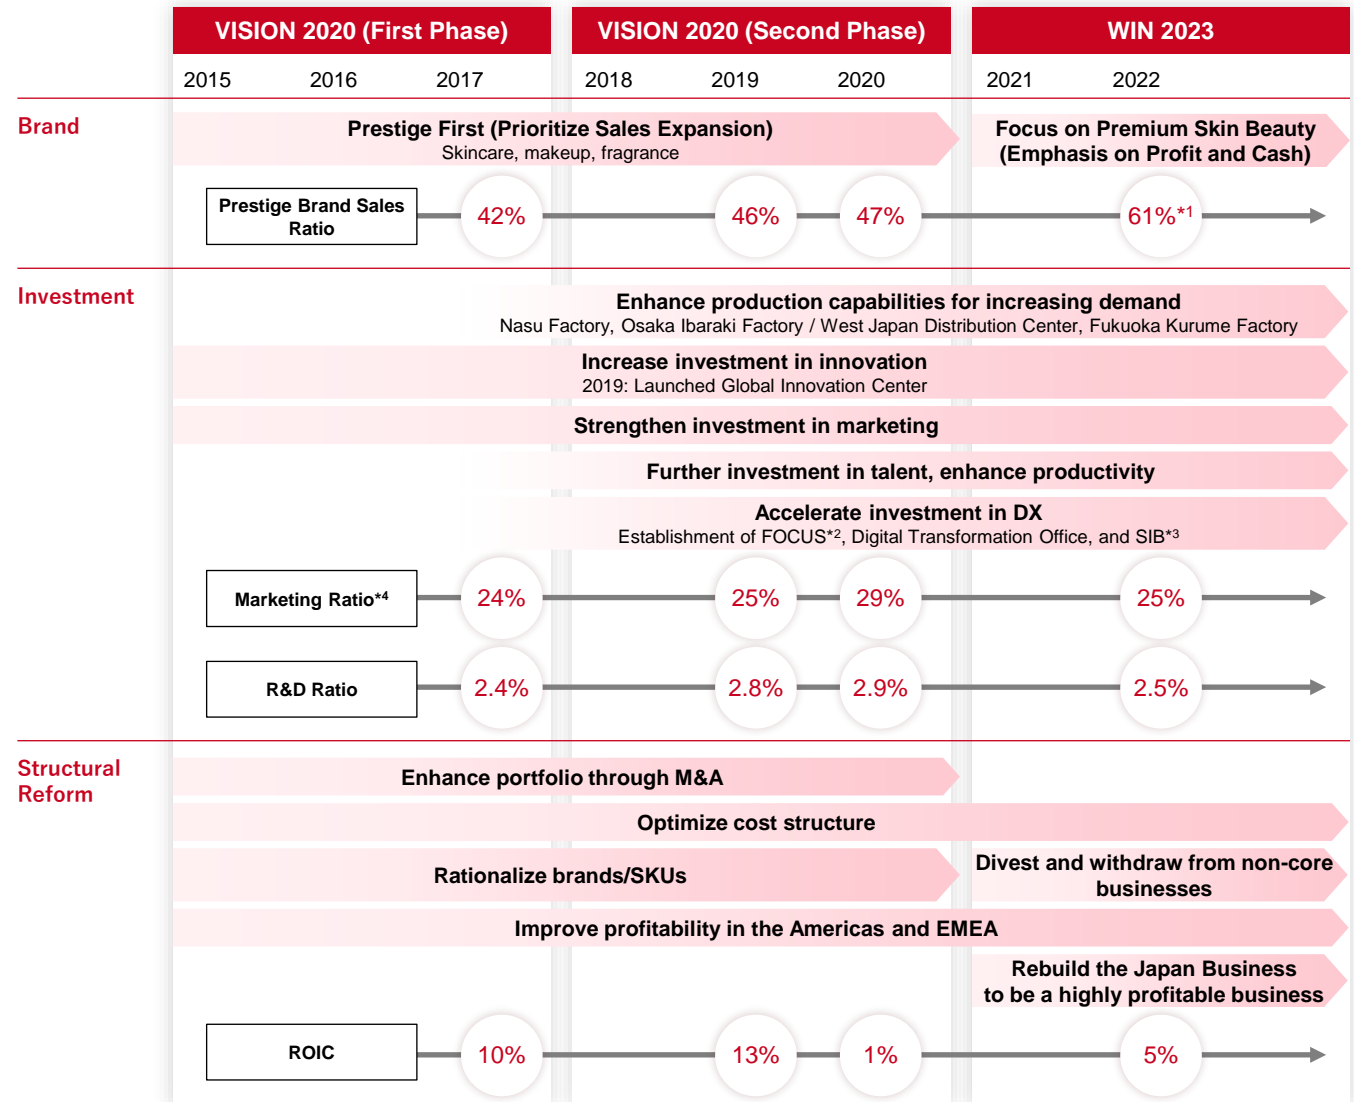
VISION 2020 (First Phase)
2015 2016 2017

VISION 2020 (Second Phase)
2018 2019 2020

WIN 2023
2021 2022

Brand

Prestige First (Prioritize Sales Expansion)
Skincare, makeup, fragrance

Focus on Premium Skin Beauty (Emphasis on Profit and Cash)

Prestige Brand Sales Ratio
42% 46% 47% 61%*1

Investment

Enhance production capabilities for increasing demand
Nasu Factory, Osaka Ibaraki Factory / West Japan Distribution Center, Fukuoka Kurume Factory

Increase investment in innovation
2019: Launched Global Innovation Center

Strengthen investment in marketing

Further investment in talent, enhance productivity

Accelerate investment in DX
Establishment of FOCUS*2, Digital Transformation Office, and SIB*3

Marketing Ratio*4
24% 25% 29% 25%

R&D Ratio
2.4% 2.8% 2.9% 2.5%

Structural Reform

Enhance portfolio through M&A

Optimize cost structure

Rationalize brands/SKUs

Divest and withdraw from non-core businesses

Improve profitability in the Americas and EMEA

Rebuild the Japan Business to be a highly profitable business

ROIC
10% 13% 1% 5%